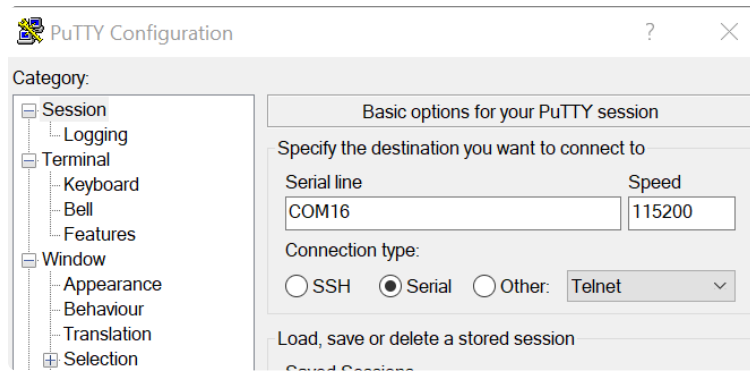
PuTTY Configuration
?
X
Category:
Session
Logging
Terminal
Keyboard
Bell
Features
Window
Appearance
Behaviour
Translation
Selection

Basic options for your PuTTY session
Specify the destination you want to connect to
Serial line
Speed
COM16
115200
Connection type:
SSH
Serial
Other:
Telnet
Load, save or delete a stored session
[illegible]